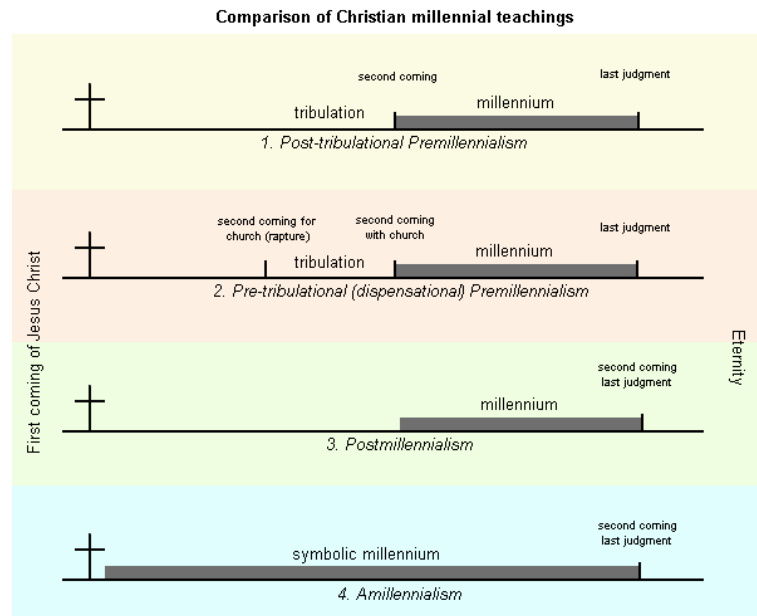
Comparison of Christian millennial teachings

second coming

last judgment

tribulation

millennium

1. Post-tribulational Premillennialism

second coming for church (rapture)

second coming with church

last judgment

tribulation

millennium

2. Pre-tribulational (dispensational) Premillennialism

First coming of Jesus Christ

Eternity

second coming last judgment

millennium

3. Postmillennialism

second coming last judgment

symbolic millennium

4. Amillennialism